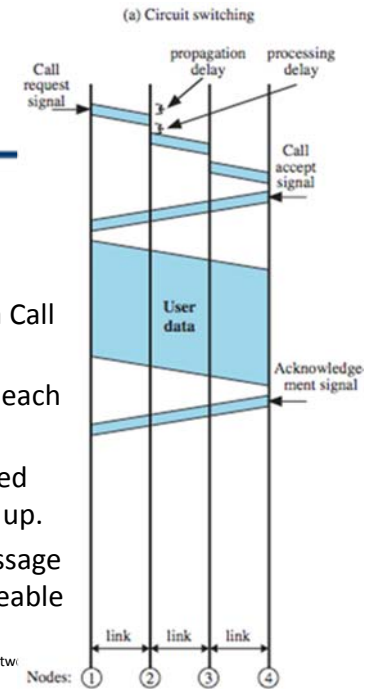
(a) Circuit switching

Call request signal

propagation delay

processing delay

Call accept signal

Call

each

User data

ed up.

Acknowledgement signal

ssage eable

link

link

link

Nodes: ① ② ③ ④

twc